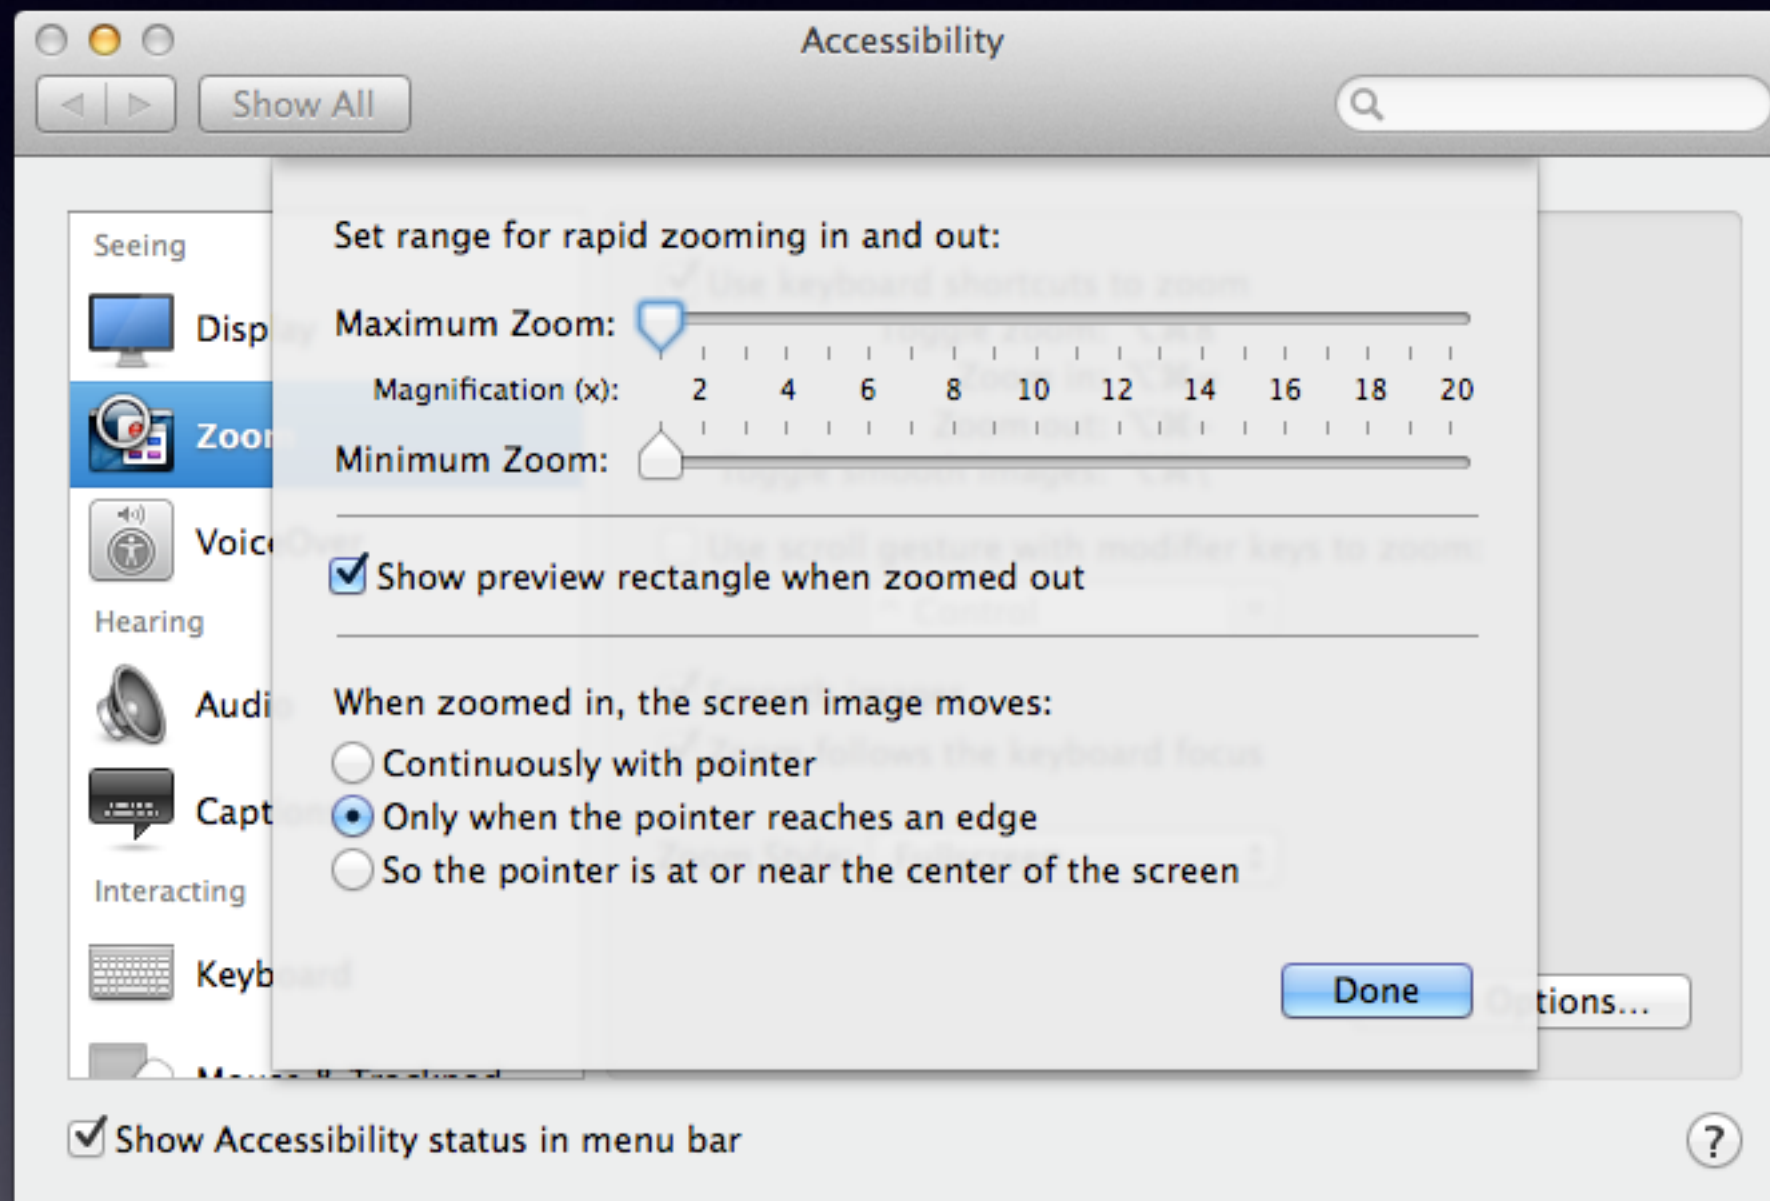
Accessibility

Show All

Seeing

Disp

Zoo

Voic

Hearing

Audi

Capt

Interacting

Keyb

Set range for rapid zooming in and out:

Maximum Zoom:

Magnification (x): 2 4 6 8 10 12 14 16 18 20

Minimum Zoom:

Show preview rectangle when zoomed out

When zoomed in, the screen image moves:

Continuously with pointer

Only when the pointer reaches an edge

So the pointer is at or near the center of the screen

Done

tions...

Show Accessibility status in menu bar

?